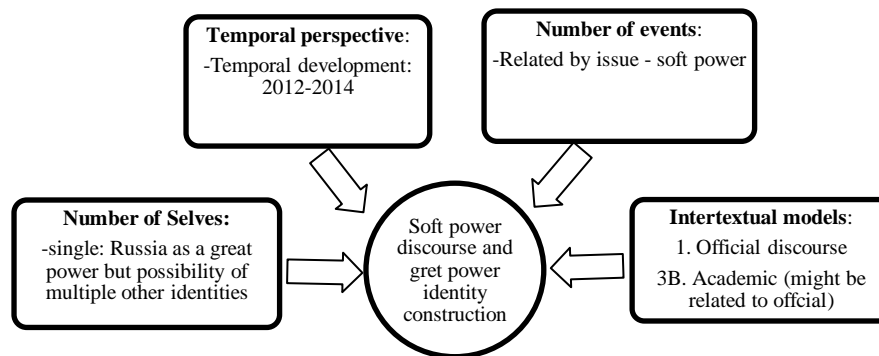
**Temporal perspective**:
-Temporal development: 2012-2014

**Number of events**:
-Related by issue - soft power

**Number of Selves:**
-single: Russia as a great power but possibility of multiple other identities

Soft power discourse and gret power identity construction

**Intertextual models**:
1. Official discourse
3B. Academic (might be related to offcial)